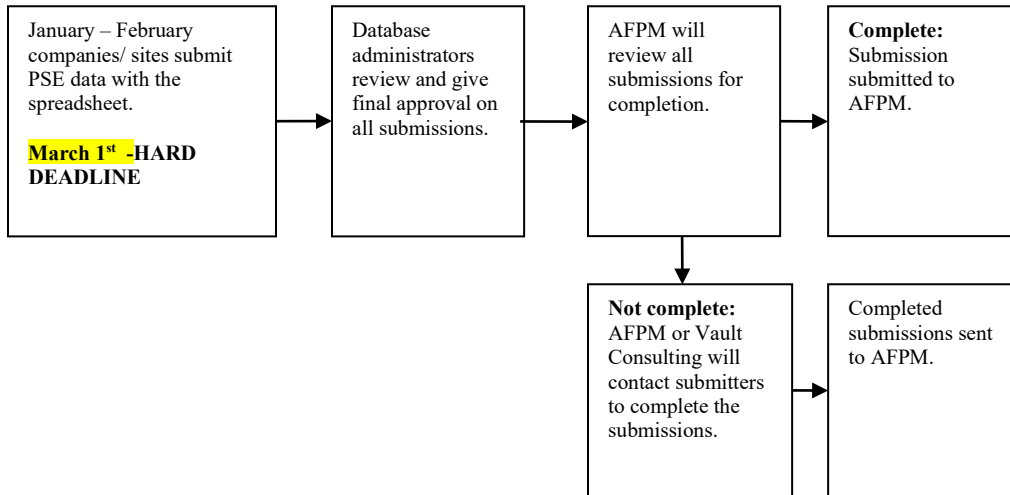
January – February companies/ sites submit PSE data with the spreadsheet.

March 1$^{st}$ -HARD DEADLINE

Database administrators review and give final approval on all submissions.

AFPM will review all submissions for completion.

Complete: Submission submitted to AFPM.

Not complete: AFPM or Vault Consulting will contact submitters to complete the submissions.

Completed submissions sent to AFPM.